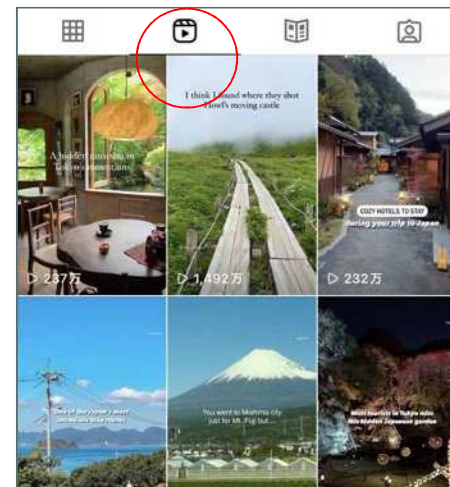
A hidden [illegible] in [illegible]

▷ 237万

I think I found where they shot Howl's moving castle

▷ 1,492万

COZY HOTELS TO STAY
during your trip to Japan

▷ 232万

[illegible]

You went to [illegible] city just for Mt. Fuji but...

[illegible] in Tokyo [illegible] this hidden Japanese garden